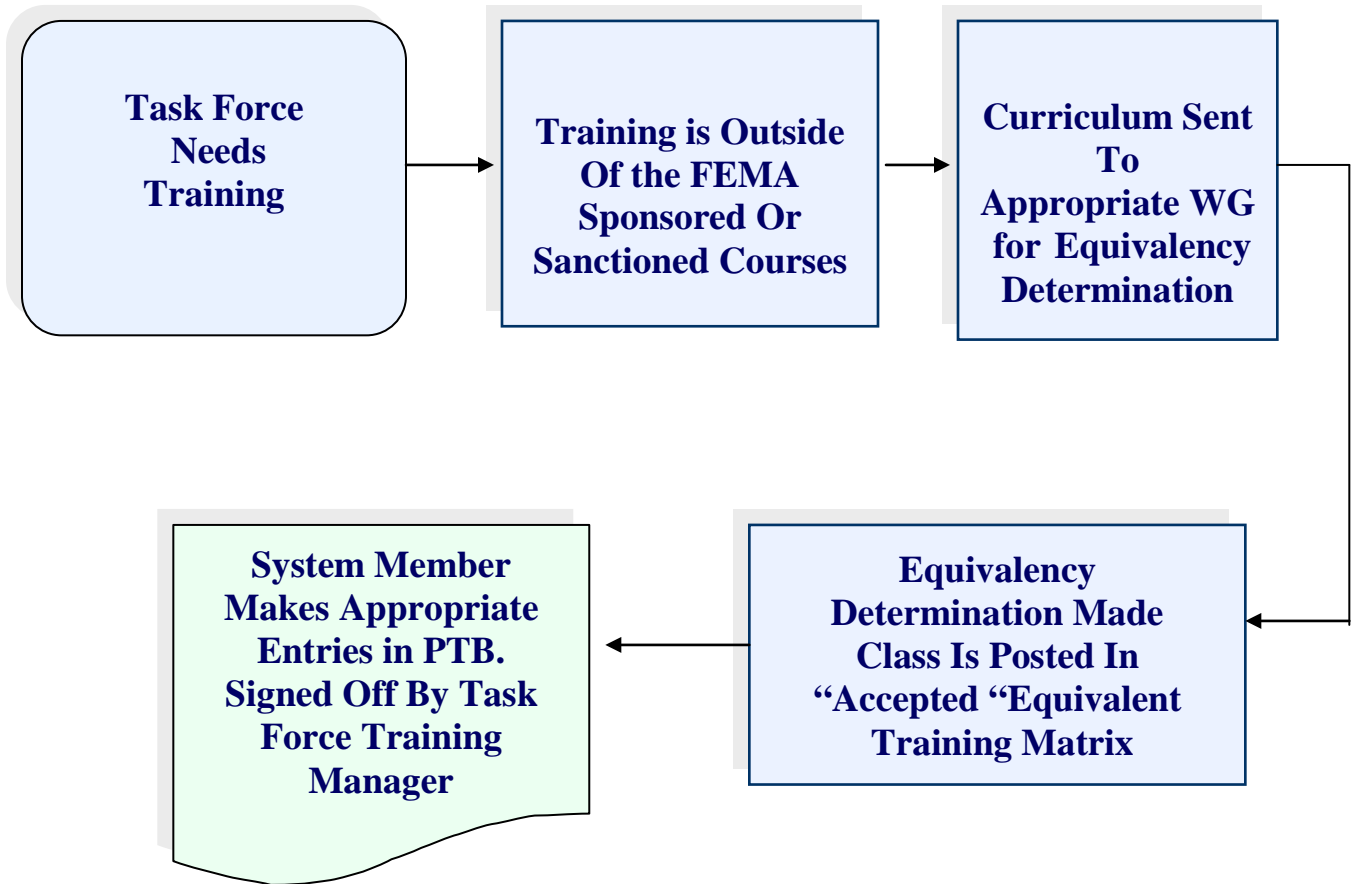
Task Force Needs Training

Training is Outside Of the FEMA Sponsored Or Sanctioned Courses

Curriculum Sent To Appropriate WG for Equivalency Determination

Equivalency Determination Made Class Is Posted In “Accepted “Equivalent Training Matrix

System Member Makes Appropriate Entries in PTB. Signed Off By Task Force Training Manager